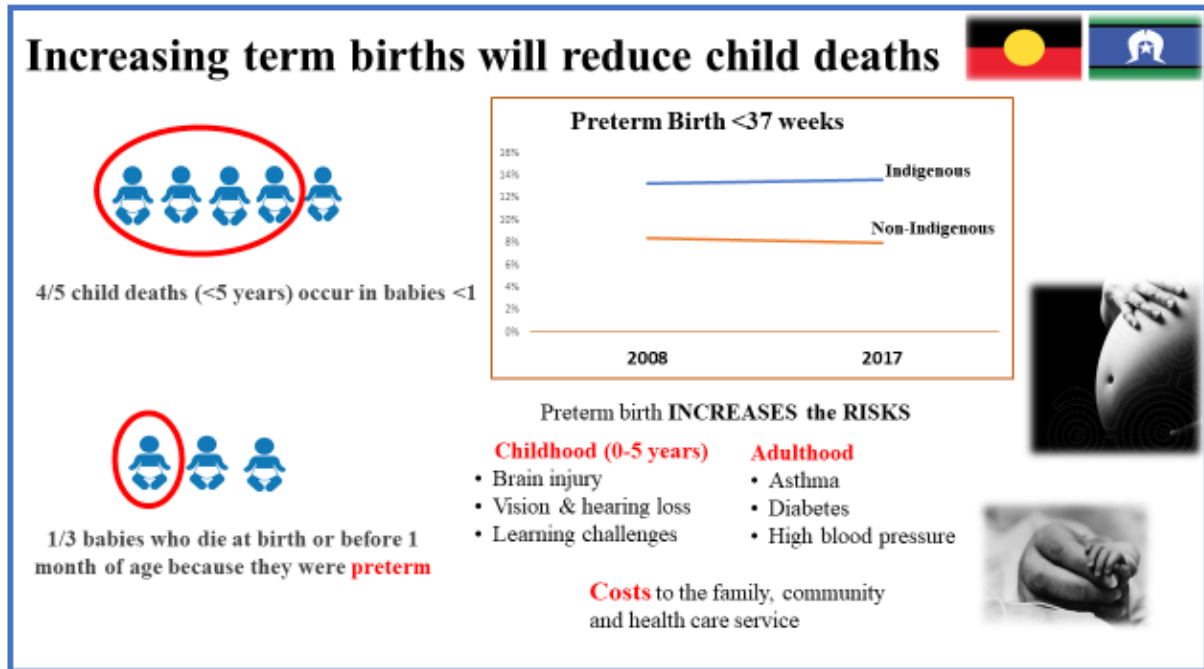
Increasing term births will reduce child deaths

4/5 child deaths (<5 years) occur in babies <1

1/3 babies who die at birth or before 1 month of age because they were preterm

Preterm Birth <37 weeks

16%
14%
12%
10%
8%
6%
4%
2%
0%

Indigenous

Non-Indigenous

2008

2017

Preterm birth INCREASES the RISKS

Childhood (0-5 years)
• Brain injury
• Vision & hearing loss
• Learning challenges

Adulthood
• Asthma
• Diabetes
• High blood pressure

Costs to the family, community and health care service